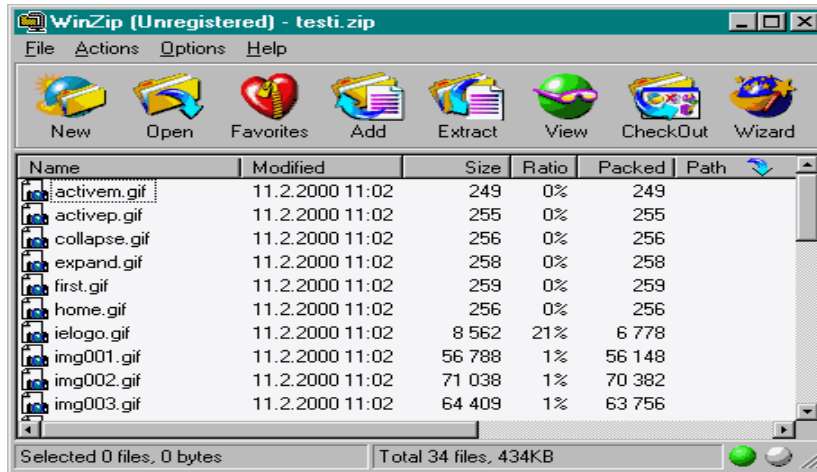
WinZip (Unregistered) - testi.zip

File Actions Options Help

New Open Favorites Add Extract View CheckOut Wizard

| Name | Modified | Size | Ratio | Packed | Path |
|---|---|---|---|---|---|
| activem.gif | 11.2.2000 11:02 | 249 | 0% | 249 | |
| activep.gif | 11.2.2000 11:02 | 255 | 0% | 255 | |
| collapse.gif | 11.2.2000 11:02 | 256 | 0% | 256 | |
| expand.gif | 11.2.2000 11:02 | 258 | 0% | 258 | |
| first.gif | 11.2.2000 11:02 | 259 | 0% | 259 | |
| home.gif | 11.2.2000 11:02 | 256 | 0% | 256 | |
| ielogo.gif | 11.2.2000 11:02 | 8 562 | 21% | 6 778 | |
| img001.gif | 11.2.2000 11:02 | 56 788 | 1% | 56 148 | |
| img002.gif | 11.2.2000 11:02 | 71 038 | 1% | 70 382 | |
| img003.gif | 11.2.2000 11:02 | 64 409 | 1% | 63 756 | |

Selected 0 files, 0 bytes

Total 34 files, 434KB